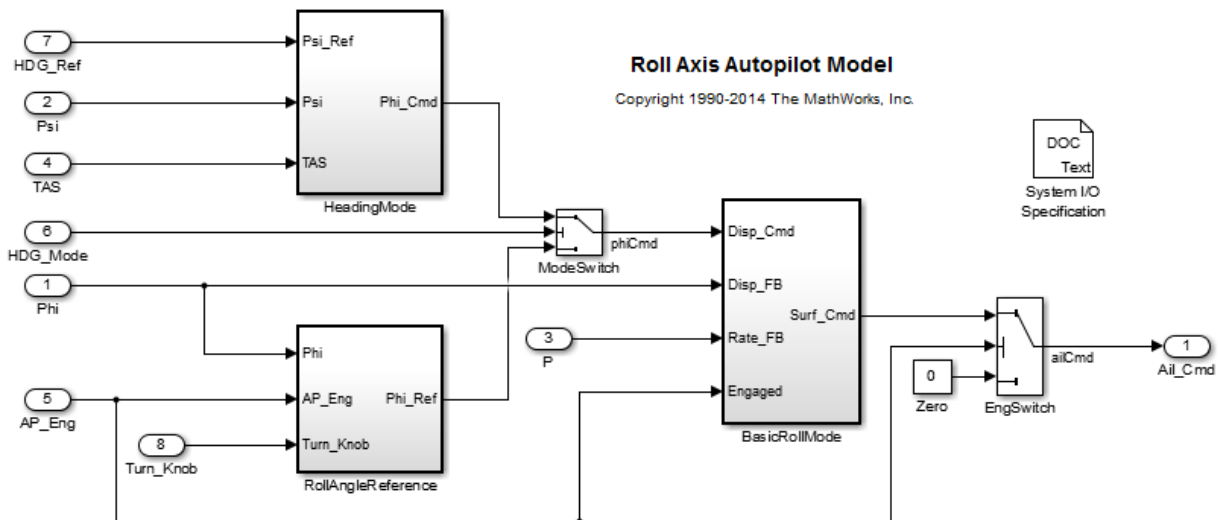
Roll Axis Autopilot Model

Copyright 1990-2014 The MathWorks, Inc.

7
HDG_Ref

2
Psi

4
TAS

Psi_Ref
Psi
Phi_Cmd
TAS
HeadingMode

DOC
Text
System I/O Specification

6
HDG_Mode

phiCmd
ModeSwitch

1
Phi

Disp_Cmd
Disp_FB
Surf_Cmd
Rate_FB
Engaged
BasicRollMode

3
P

Phi
AP_Eng
Phi_Ref
Turn_Knob
RollAngleReference

5
AP_Eng

8
Turn_Knob

0
Zero

ailCmd
EngSwitch

1
Ail_Cmd